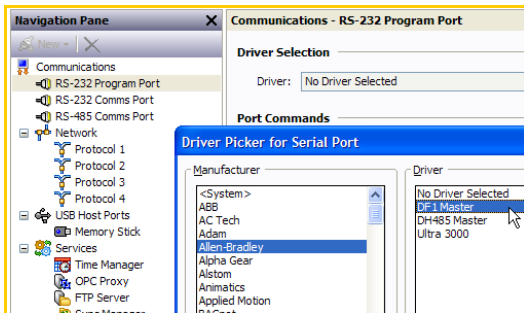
Navigation Pane
New
Communications
RS-232 Program Port
RS-232 Comms Port
RS-485 Comms Port
Network
Protocol 1
Protocol 2
Protocol 3
Protocol 4
USB Host Ports
Memory Stick
Services
Time Manager
OPC Proxy
FTP Server
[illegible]

Communications - RS-232 Program Port
Driver Selection
Driver: No Driver Selected
Port Commands

Driver Picker for Serial Port
Manufacturer
<System>
ABB
AC Tech
Adam
Allen-Bradley
Alpha Gear
Alstom
Animatics
Applied Motion
BACnet

Driver
No Driver Selected
DF1 Master
DH485 Master
Ultra 3000